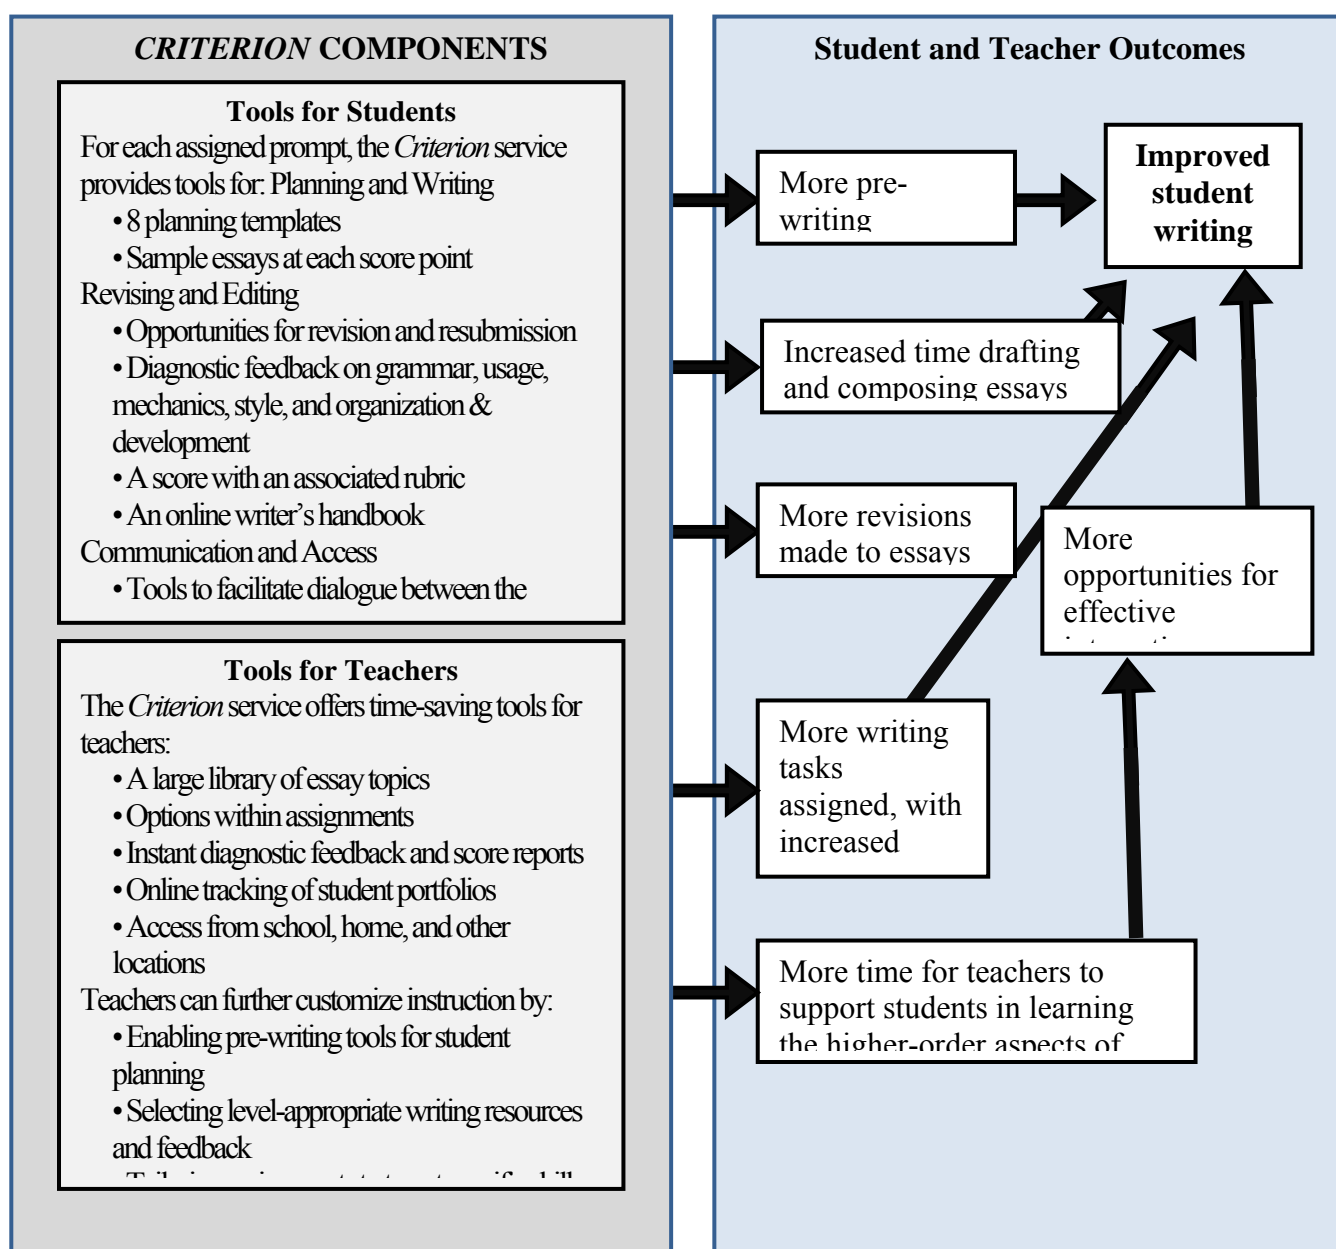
*CRITERION* COMPONENTS

Tools for Students

For each assigned prompt, the *Criterion* service provides tools for: Planning and Writing

• 8 planning templates
• Sample essays at each score point

Revising and Editing

• Opportunities for revision and resubmission
• Diagnostic feedback on grammar, usage, mechanics, style, and organization & development
• A score with an associated rubric
• An online writer's handbook

Communication and Access

• Tools to facilitate dialogue between the

Tools for Teachers

The *Criterion* service offers time-saving tools for teachers:

• A large library of essay topics
• Options within assignments
• Instant diagnostic feedback and score reports
• Online tracking of student portfolios
• Access from school, home, and other locations

Teachers can further customize instruction by:

• Enabling pre-writing tools for student planning
• Selecting level-appropriate writing resources and feedback
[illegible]

Student and Teacher Outcomes

More pre-writing

Improved student writing

Increased time drafting and composing essays

More revisions made to essays

More opportunities for effective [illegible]

More writing tasks assigned, with increased

More time for teachers to support students in learning the higher-order aspects of